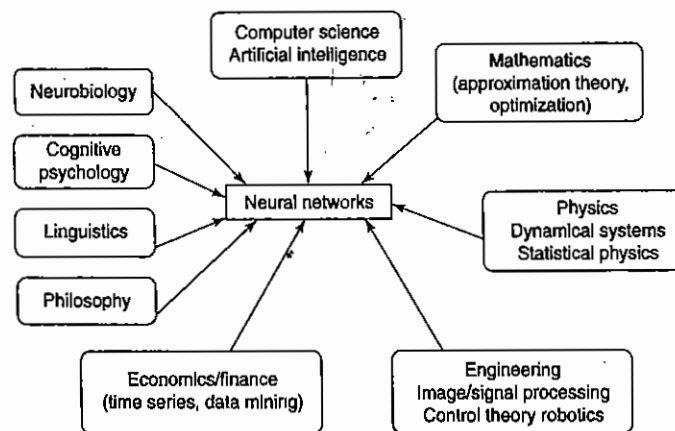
Computer science
Artificial intelligence

Neurobiology

Mathematics
(approximation theory, optimization)

Cognitive psychology

Neural networks

Linguistics

Physics
Dynamical systems
Statistical physics

Philosophy

Economics/finance
(time series, data mining)

Engineering
Image/signal processing
Control theory robotics